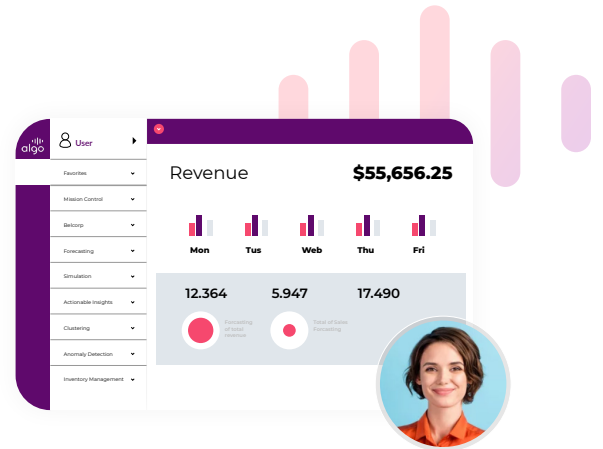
algo

User

Favorites

Mission Control

Belcorp

Forecasting

Simulation

Actionable Insights

Clustering

Anomaly Detection

Inventory Management

Revenue

$55,656.25

Mon

Tus

Web

Thu

Fri

12.364

5.947

17.490

Forecasting of Total Revenue

Total of Sales Forecasting